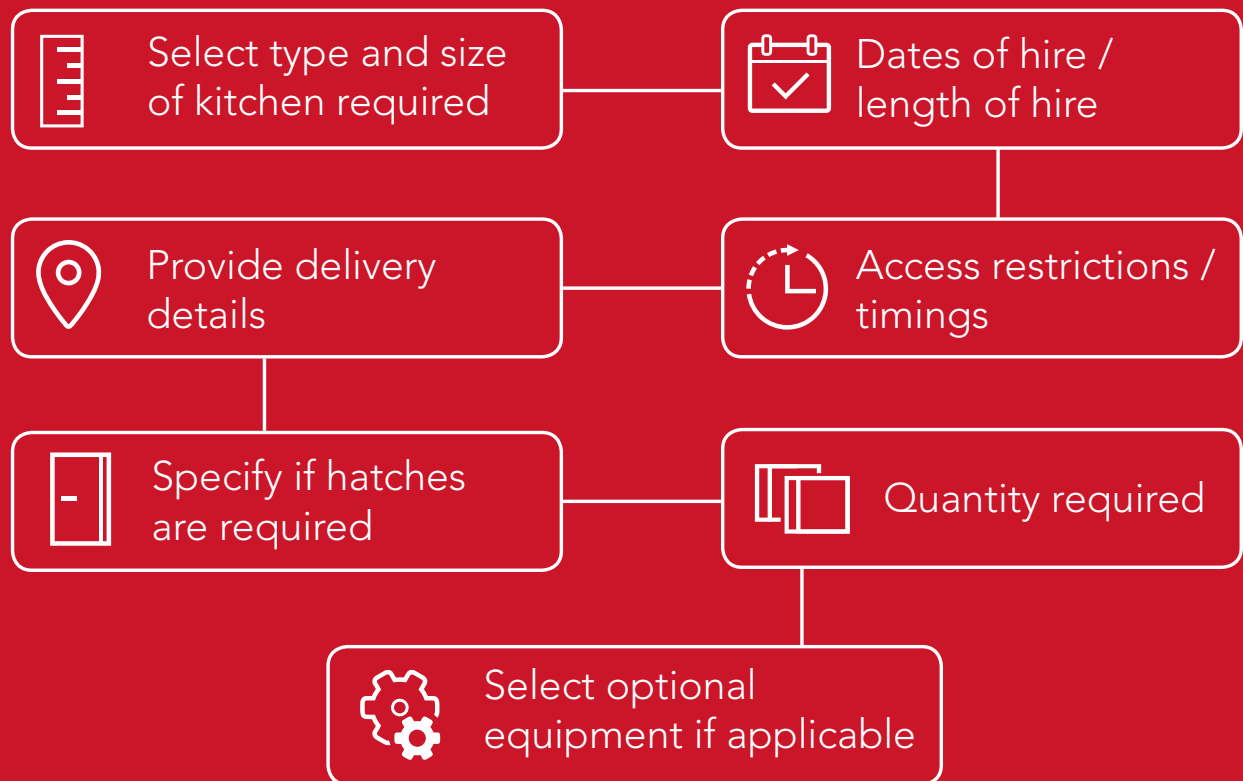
Select type and size of kitchen required

Dates of hire / length of hire

Provide delivery details

Access restrictions / timings

Specify if hatches are required

Quantity required

Select optional equipment if applicable